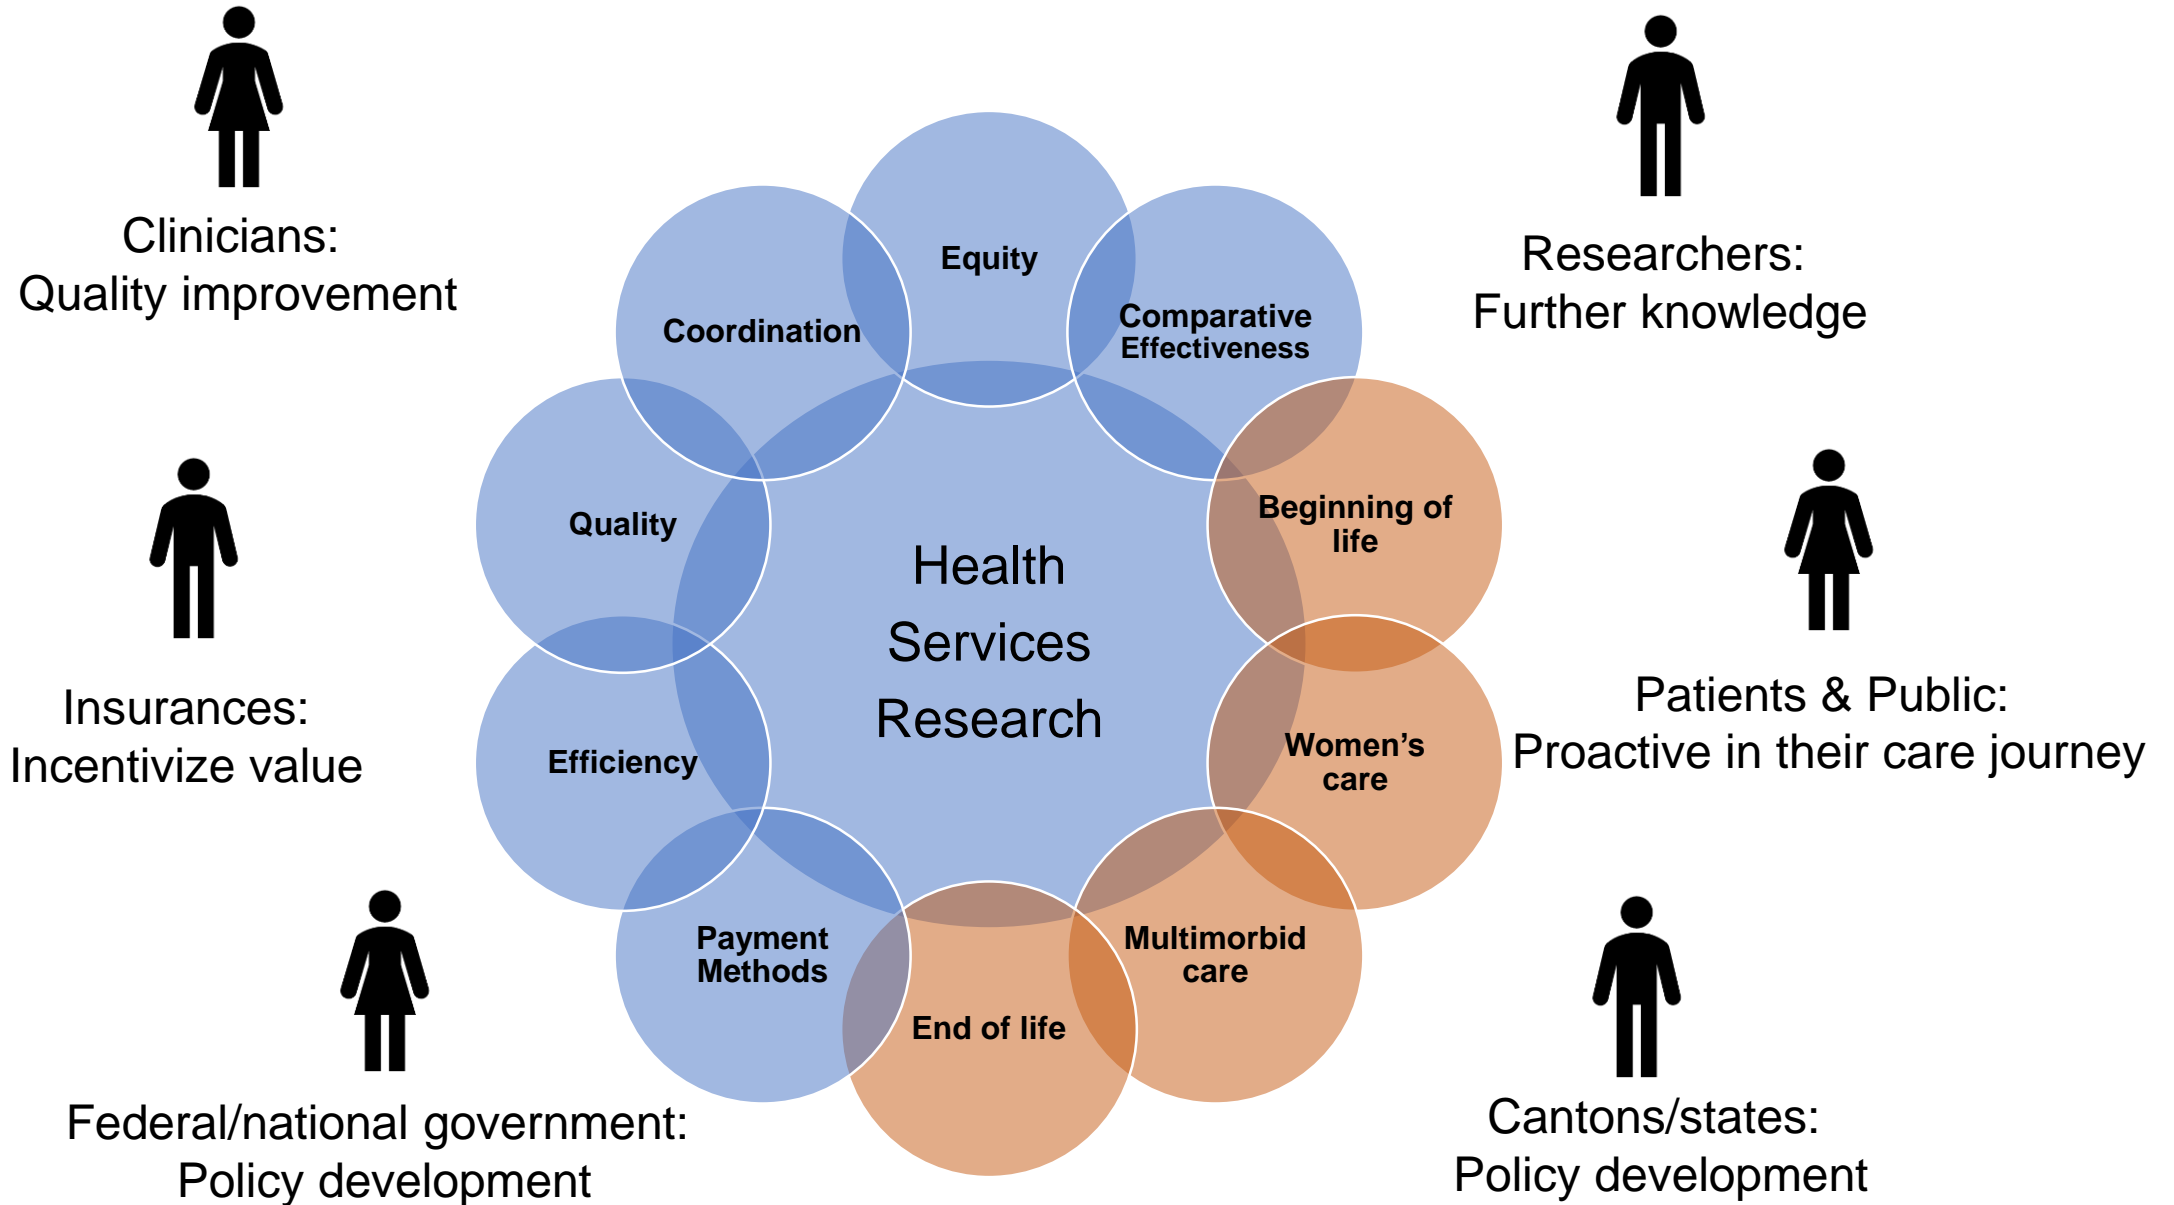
Clinicians:
Quality improvement

Researchers:
Further knowledge

Equity

Coordination

Comparative Effectiveness

Quality

Beginning of life

Health Services Research

Insurances:
Incentivize value

Efficiency

Women's care

Patients & Public:
Proactive in their care journey

Payment Methods

Multimorbid care

End of life

Federal/national government:
Policy development

Cantons/states:
Policy development